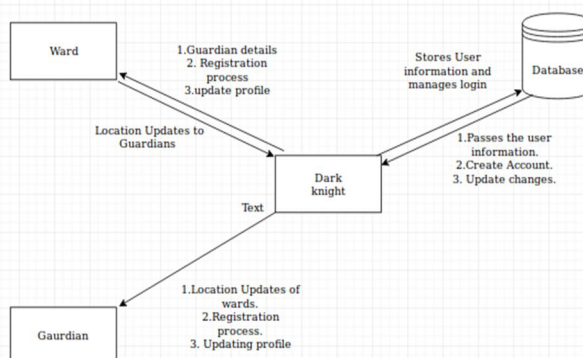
Ward

1.Guardian details
2. Registration process
3.update profile

Stores User information and manages login

Database

Location Updates to Guardians

1.Passes the user information.
2.Create Account.
3. Update changes.

Dark knight

Text

1.Location Updates of wards.
2.Registration process.
3. Updating profile

Gaurdian